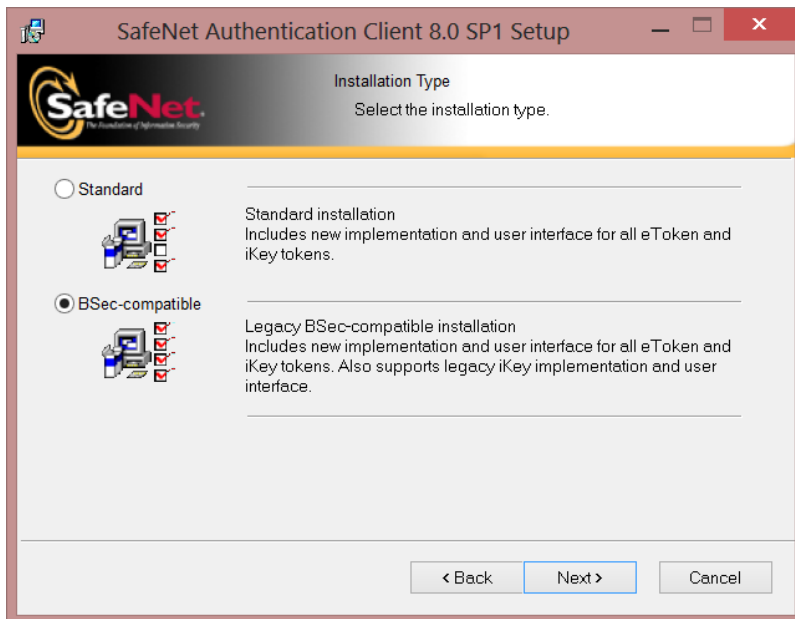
SafeNet Authentication Client 8.0 SP1 Setup

SafeNet
The Foundation of Information Security

Installation Type
Select the installation type.

Standard

Standard installation
Includes new implementation and user interface for all eToken and iKey tokens.

BSec-compatible

Legacy BSec-compatible installation
Includes new implementation and user interface for all eToken and iKey tokens. Also supports legacy iKey implementation and user interface.

< Back
Next >
Cancel